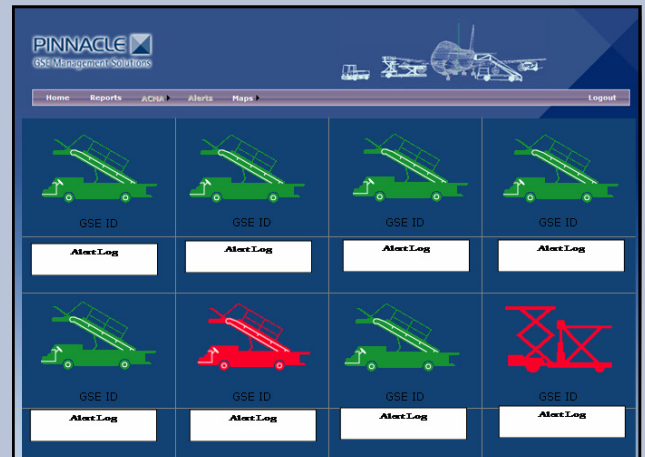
PINNACLE
GSE Management Solutions

Home Reports ACHA Alerts Maps Logout

| GSE ID | GSE ID | GSE ID | GSE ID |
|---|---|---|---|
| Alert Log | Alert Log | Alert Log | Alert Log |
| GSE ID | GSE ID | GSE ID | GSE ID |
| Alert Log | Alert Log | Alert Log | Alert Log |